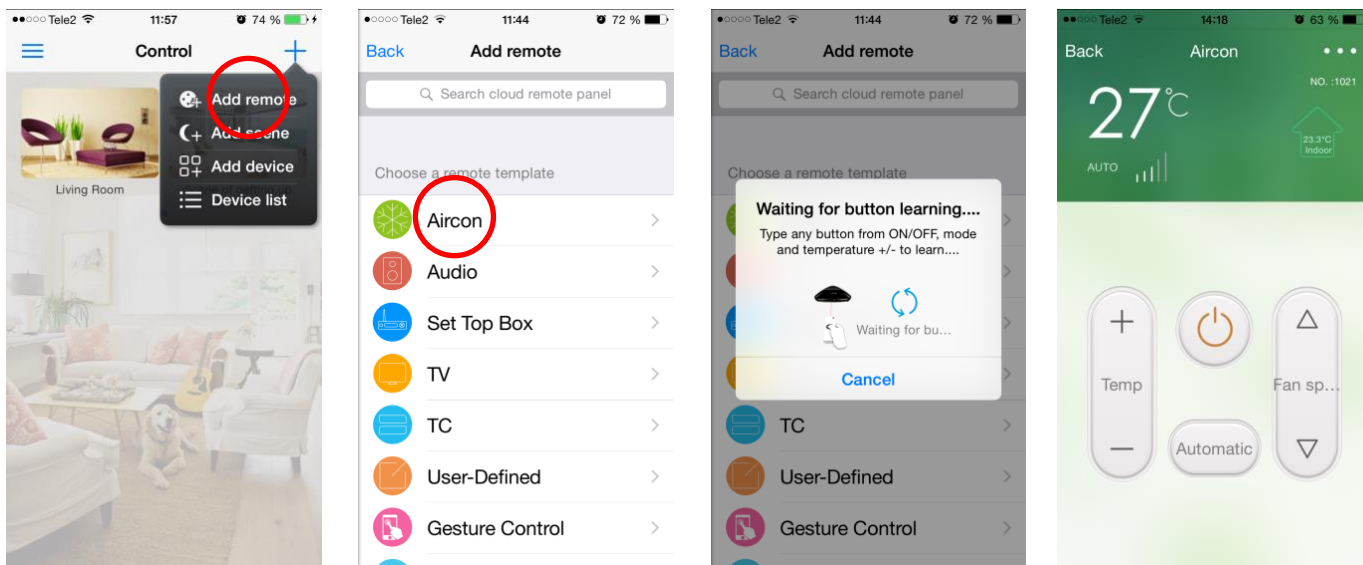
●●○○○ Tele2 11:57 74 %

Control

Add remote
Add scene
Add device
Device list

Living Room

●○○○○ Tele2 11:44 72 %

Back Add remote

Search cloud remote panel

Choose a remote template

Aircon
Audio
Set Top Box
TV
TC
User-Defined
Gesture Control

●○○○○ Tele2 11:44 72 %

Back Add remote

Search cloud remote panel

Choose a remote template

Waiting for button learning....
Type any button from ON/OFF, mode and temperature +/- to learn....

Waiting for bu...

Cancel

TC
User-Defined
Gesture Control

●●○○○ Tele2 14:18 63 %

Back Aircon

NO. :1021

27℃

23.3℃ Indoor

AUTO

+
Temp
—

Automatic

Fan sp...